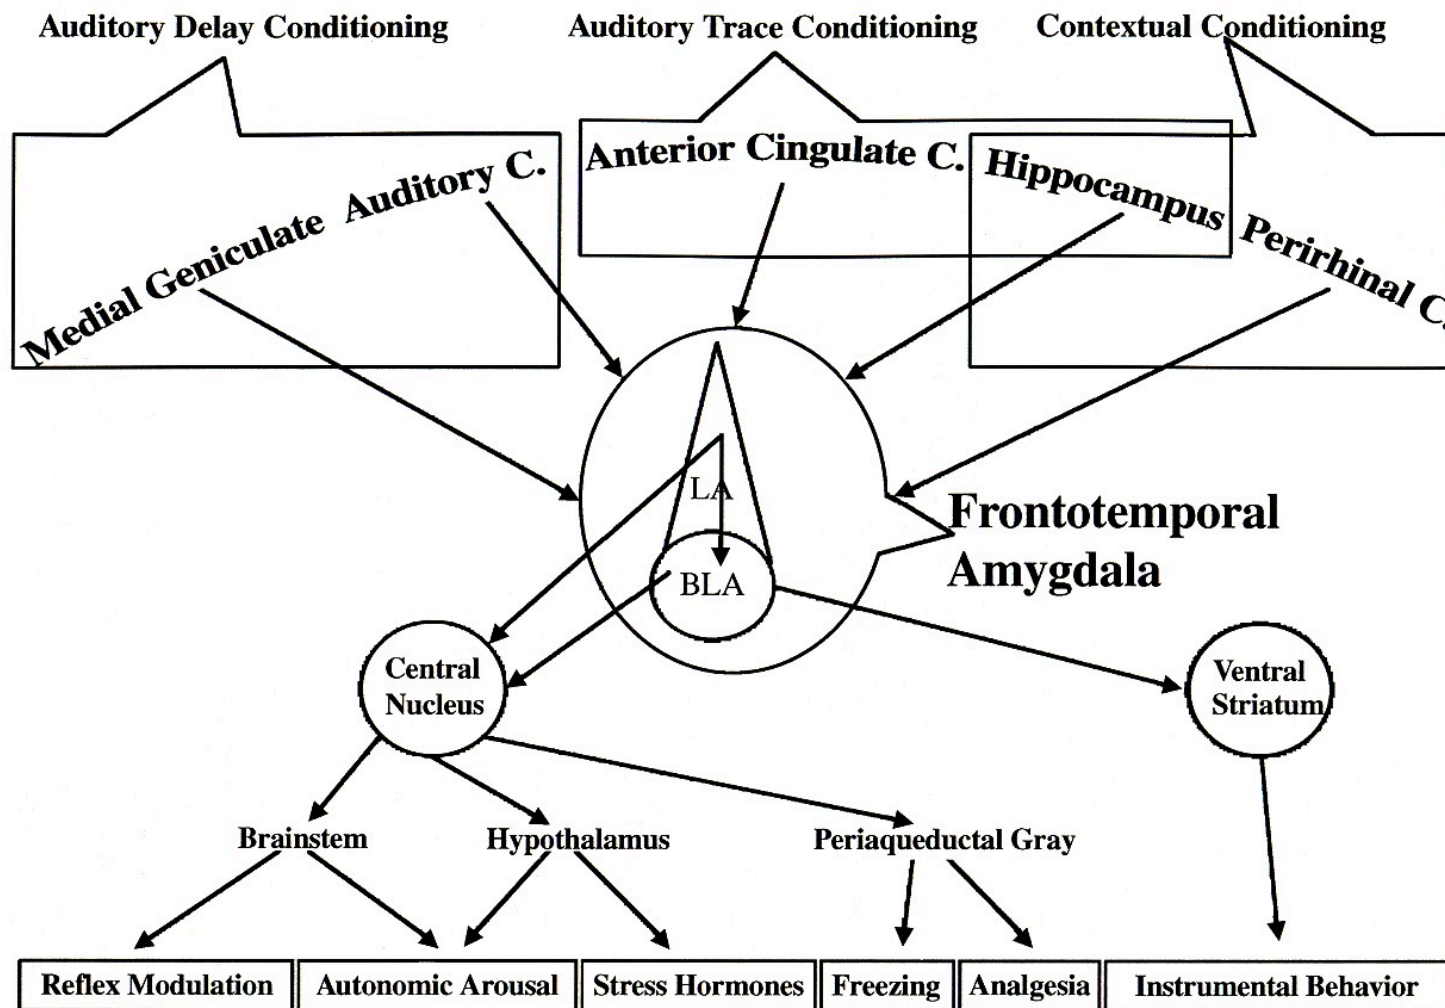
Auditory Delay Conditioning

Auditory Trace Conditioning

Contextual Conditioning

Medial Geniculate Auditory C.

Anterior Cingulate C.

Hippocampus

Perirhinal C.

LA

BLA

Frontotemporal Amygdala

Central Nucleus

Ventral Striatum

Brainstem

Hypothalamus

Periaqueductal Gray

| Reflex Modulation | Autonomic Arousal | Stress Hormones | Freezing | Analgesia | Instrumental Behavior |
|---|---|---|---|---|---|